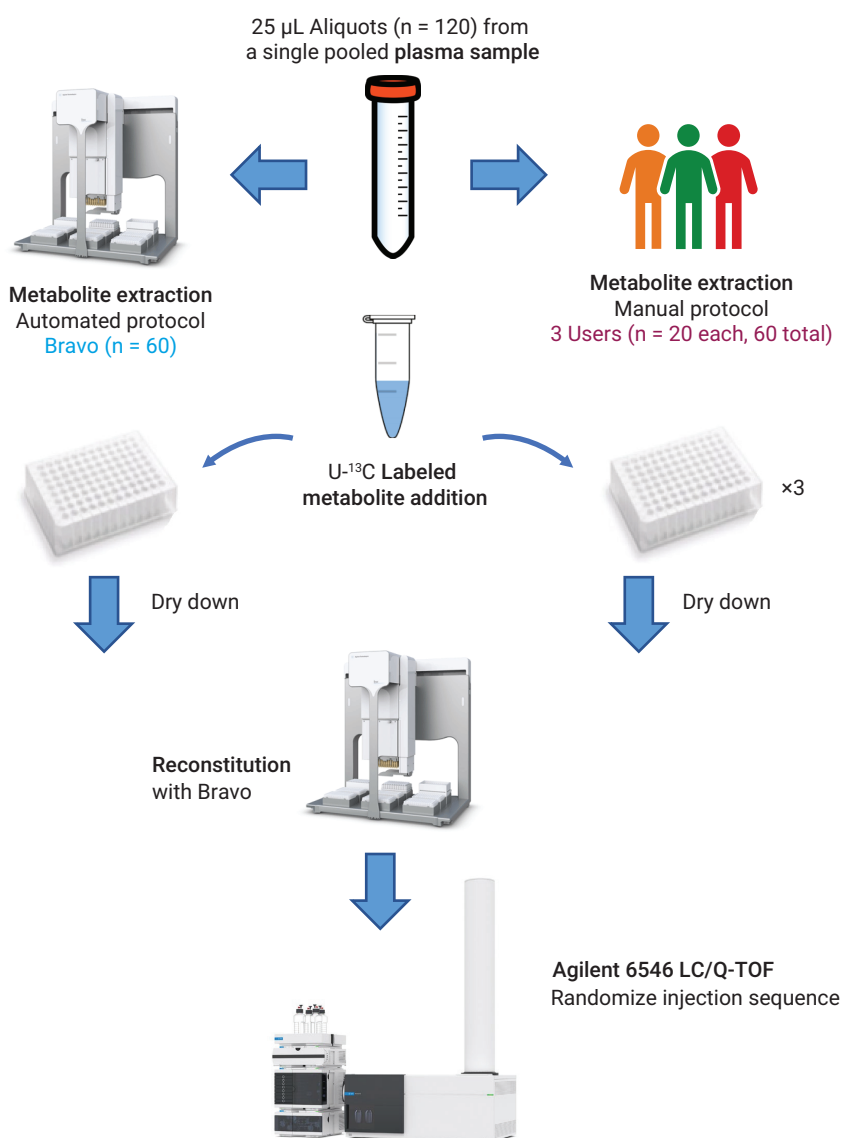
25 µL Aliquots (n = 120) from a single pooled **plasma sample**

**Metabolite extraction**
Automated protocol
Bravo (n = 60)

**Metabolite extraction**
Manual protocol
3 Users (n = 20 each, 60 total)

U-$^{13}$C **Labeled metabolite addition**

×3

Dry down

Dry down

**Reconstitution**
with Bravo

**Agilent 6546 LC/Q-TOF**
Randomize injection sequence